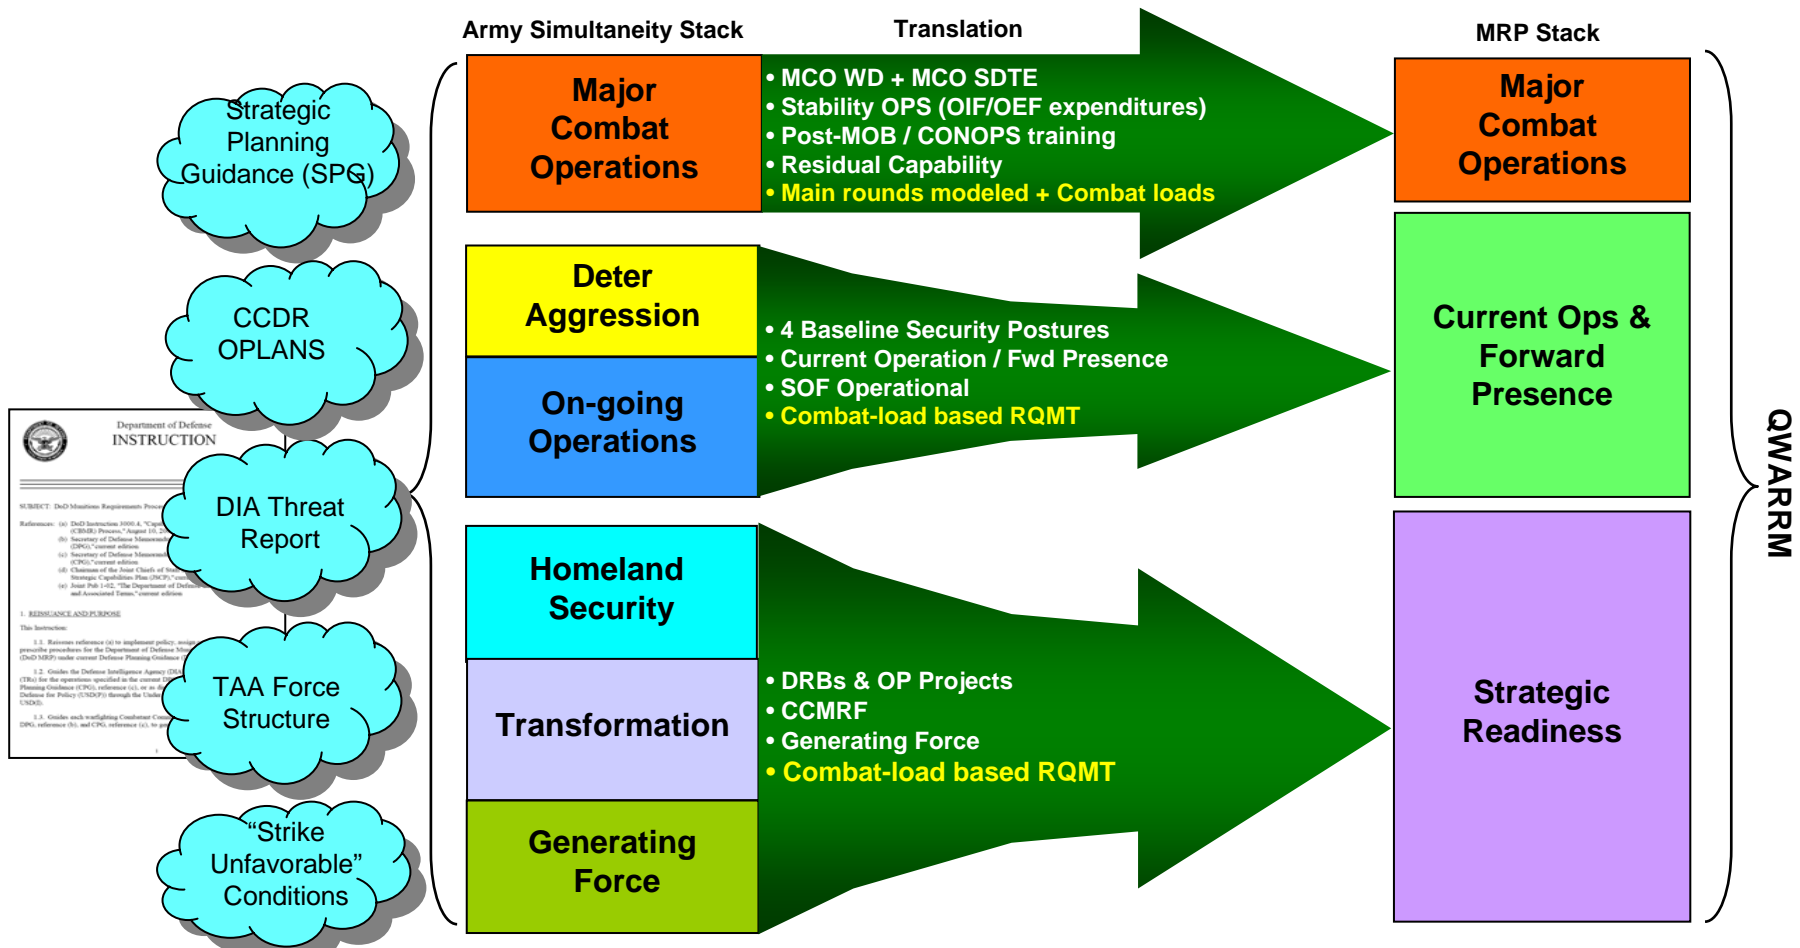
Army Simultaneity Stack

Translation

MRP Stack

Strategic Planning Guidance (SPG)

CCDR OPLANS

Department of Defense
INSTRUCTION

SUBJECT: DoD Munitions Requirements Process

References: (a) DoD Instruction 3000.4, "Capabilities-Based Munitions Requirements (CBMR) Process," August 10, 20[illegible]

1. REISSUANCE AND PURPOSE

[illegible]

DIA Threat Report

TAA Force Structure

"Strike Unfavorable" Conditions

Major Combat Operations

• MCO WD + MCO SDTE
• Stability OPS (OIF/OEF expenditures)
• Post-MOB / CONOPS training
• Residual Capability
• Main rounds modeled + Combat loads

Major Combat Operations

Deter Aggression

On-going Operations

• 4 Baseline Security Postures
• Current Operation / Fwd Presence
• SOF Operational
• Combat-load based RQMT

Current Ops & Forward Presence

Homeland Security

Transformation

Generating Force

• DRBs & OP Projects
• CCMRF
• Generating Force
• Combat-load based RQMT

Strategic Readiness

QWARRM